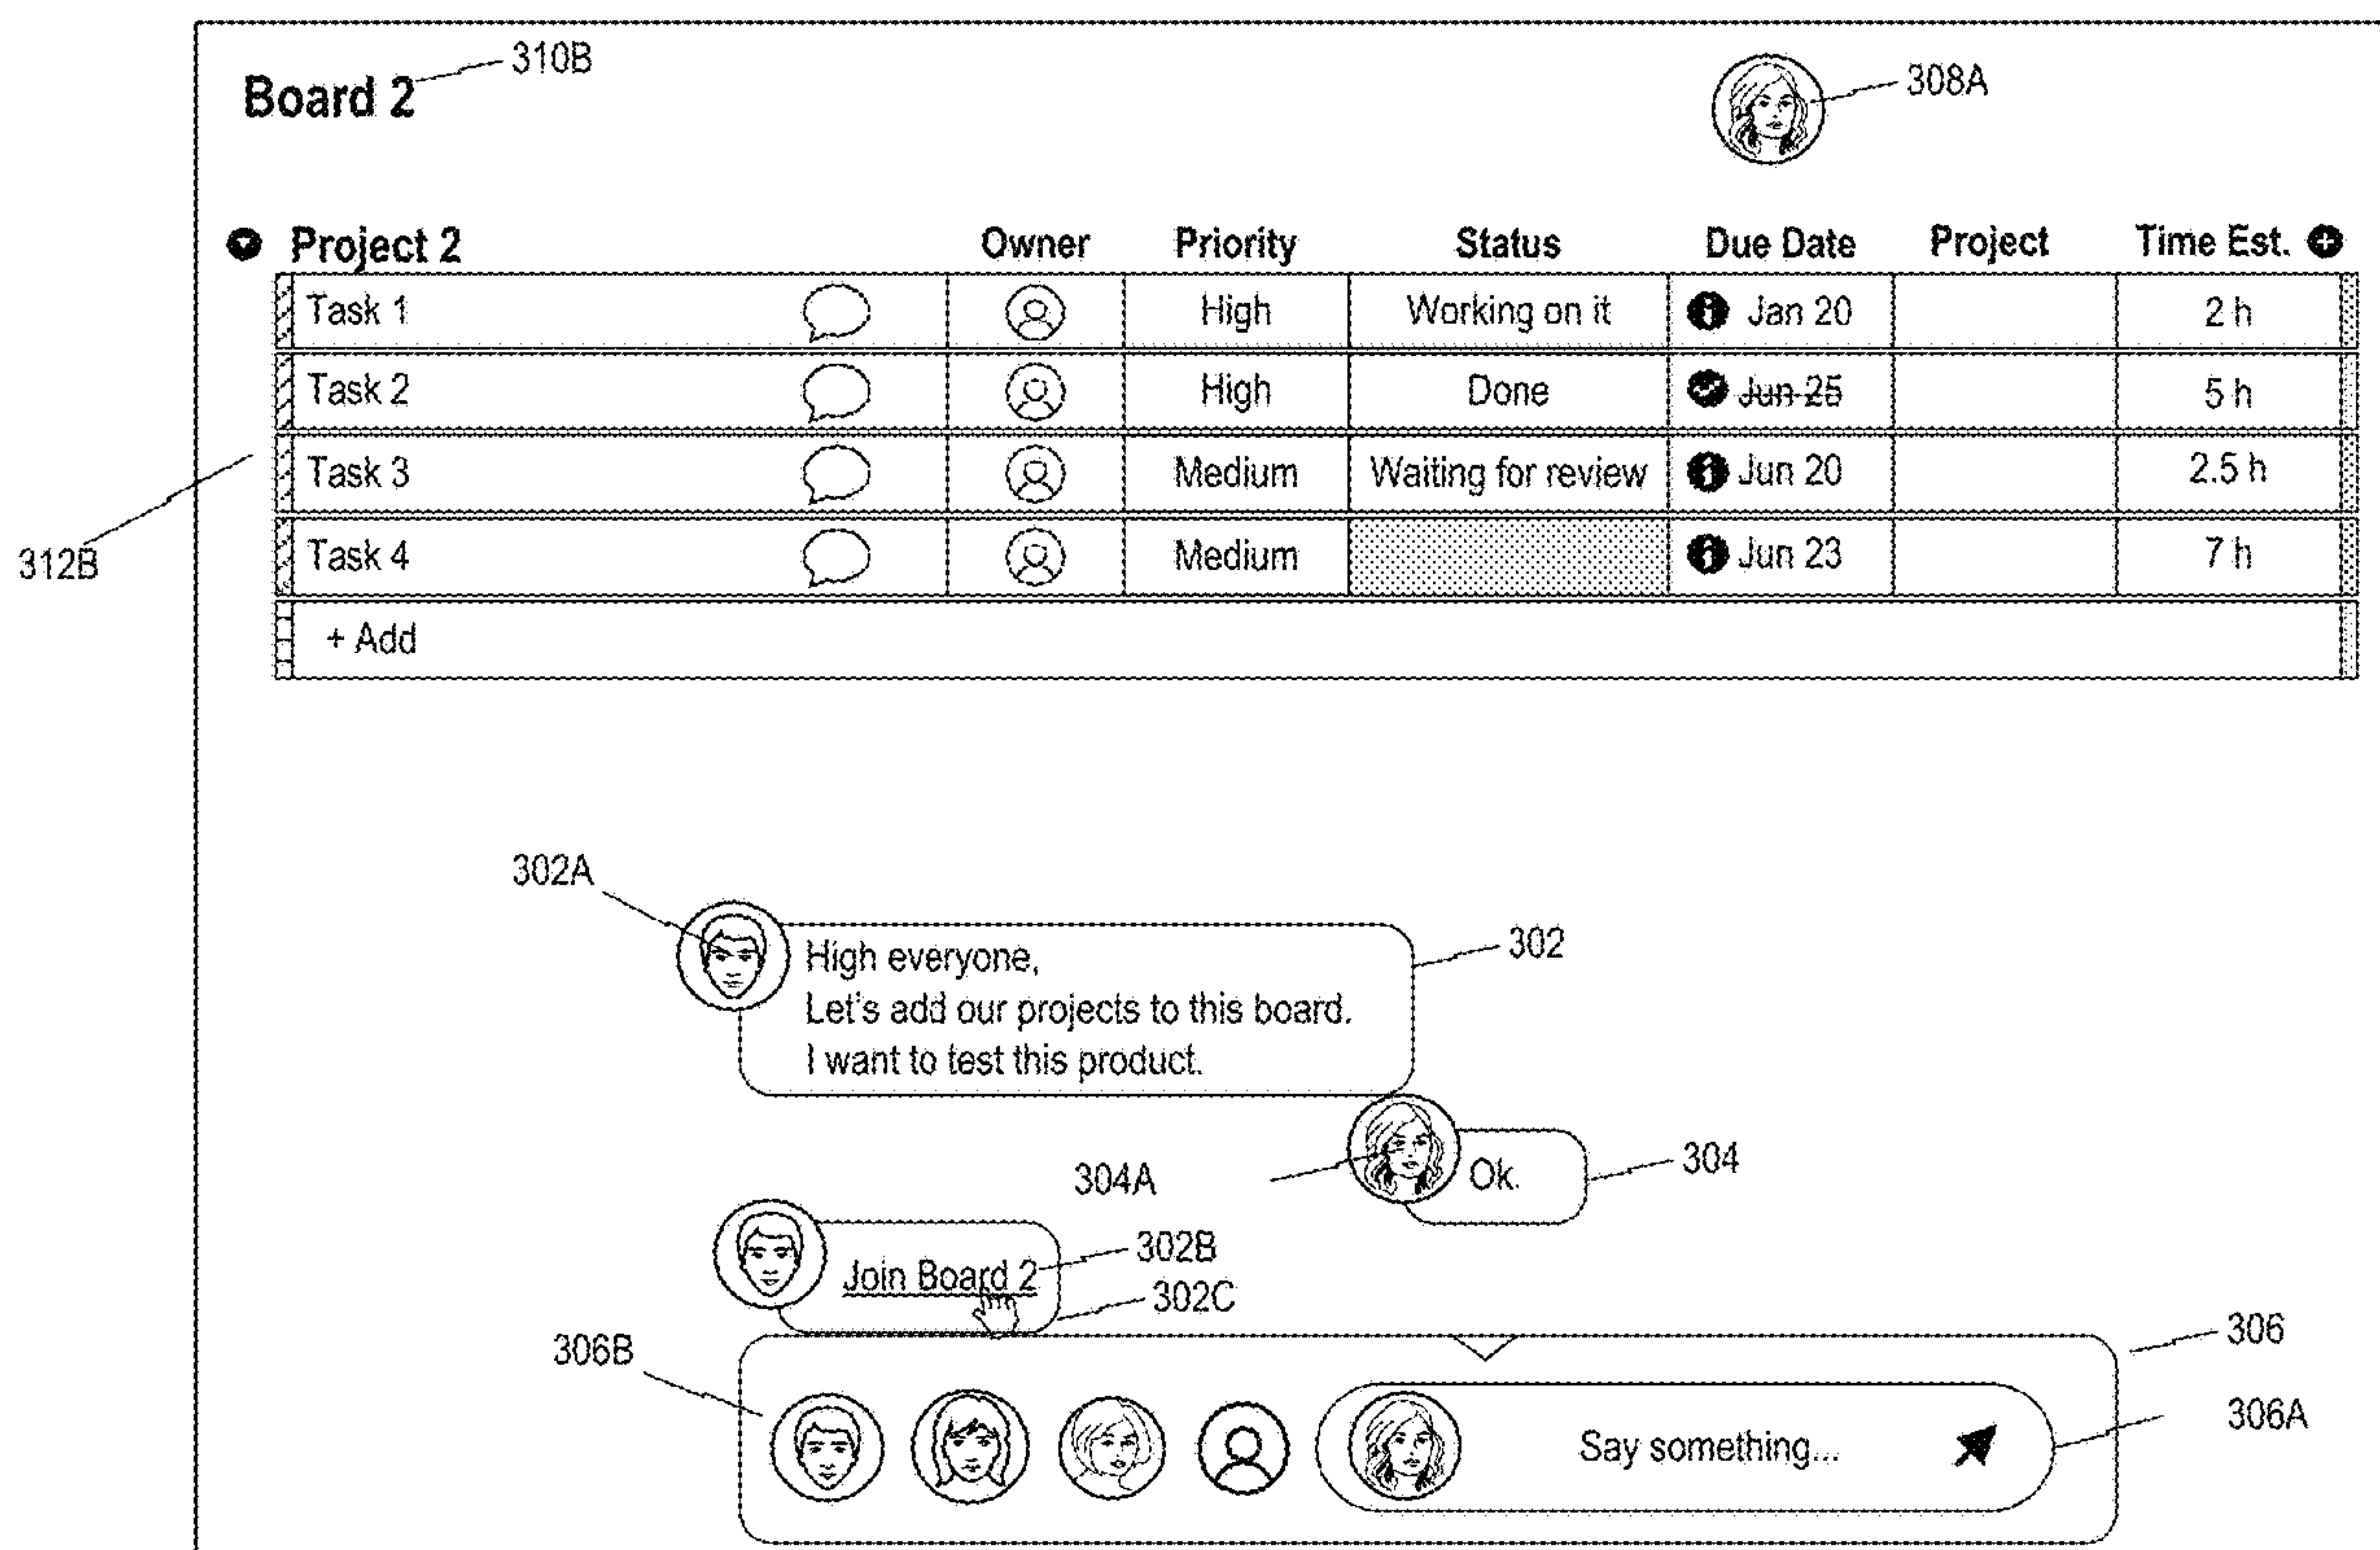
Board 2 310B

308A

Project 2

| | Owner | Priority | Status | Due Date | Project | Time Est. |
|---|---|---|---|---|---|---|
| Task 1 | | High | Working on it | Jan 20 | | 2 h |
| Task 2 | | High | Done | ~~Jun 25~~ | | 5 h |
| Task 3 | | Medium | Waiting for review | Jun 20 | | 2.5 h |
| Task 4 | | Medium | | Jun 23 | | 7 h |
| + Add | | | | | | |

312B

302A

High everyone,
Let's add our projects to this board.
I want to test this product.

302

304A

Ok.

304

Join Board 2

302B

302C

306B

Say something...

306

306A